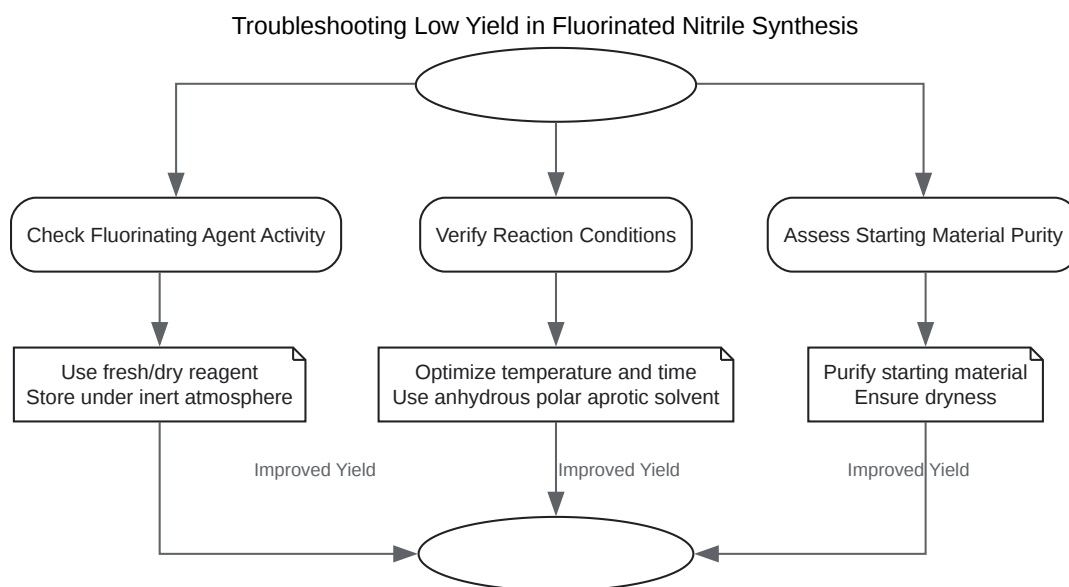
Troubleshooting Low Yield in Fluorinated Nitrile Synthesis

Check Fluorinating Agent Activity

Verify Reaction Conditions

Assess Starting Material Purity

Use fresh/dry reagent
Store under inert atmosphere

Optimize temperature and time
Use anhydrous polar aprotic solvent

Purify starting material
Ensure dryness

Improved Yield

Improved Yield

Improved Yield